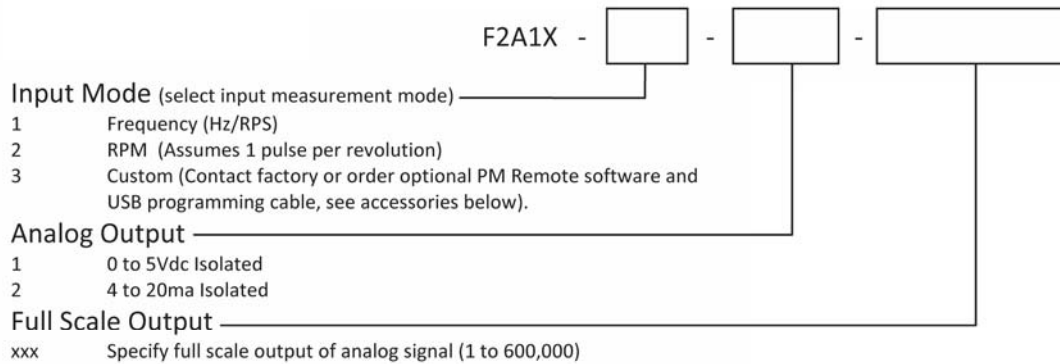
F2A1X - [ ] - [ ] - [ ]

Input Mode (select input measurement mode)
1 Frequency (Hz/RPS)
2 RPM (Assumes 1 pulse per revolution)
3 Custom (Contact factory or order optional PM Remote software and USB programming cable, see accessories below).

Analog Output
1 0 to 5Vdc Isolated
2 4 to 20ma Isolated

Full Scale Output
xxx Specify full scale output of analog signal (1 to 600,000)